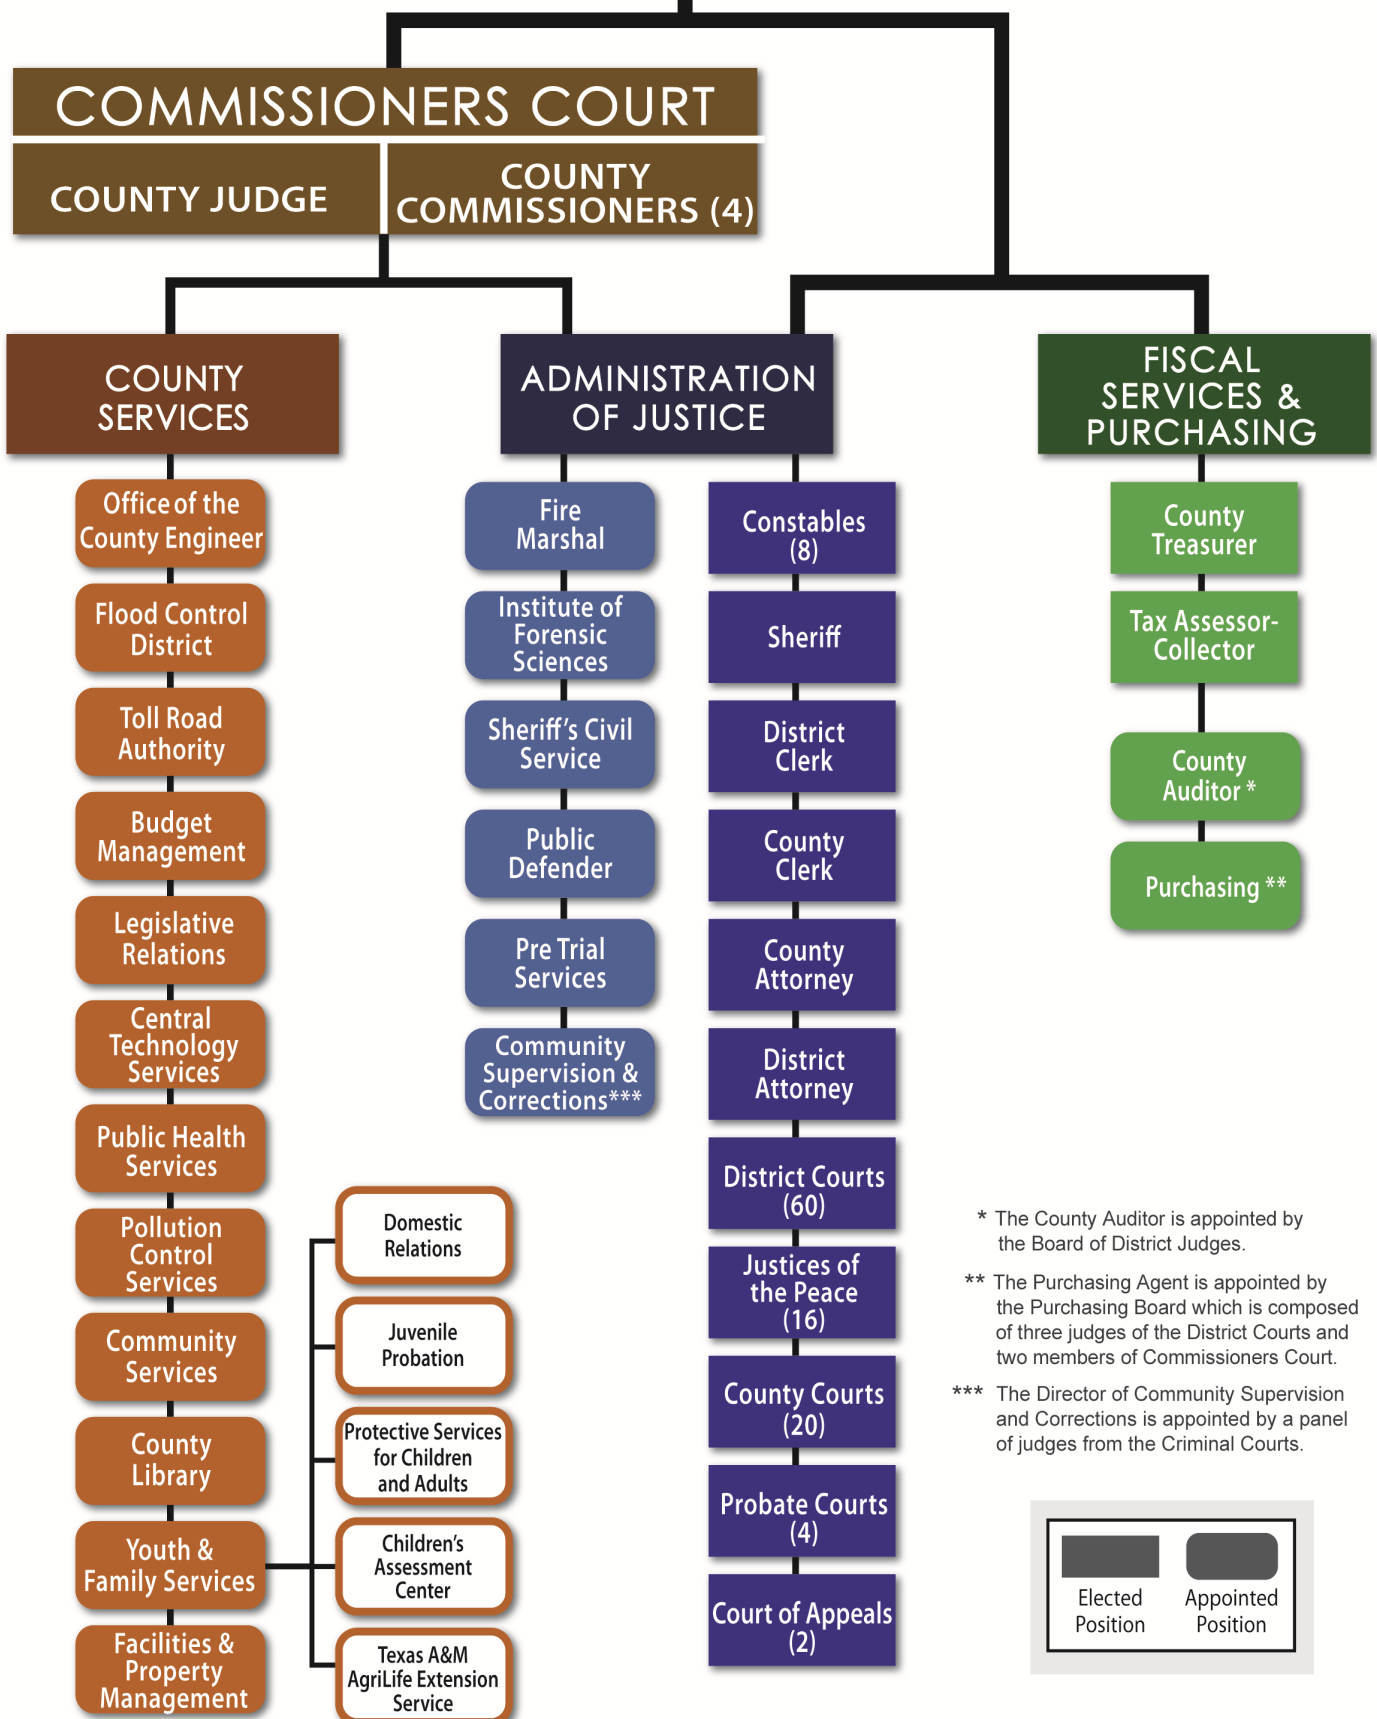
COMMISSIONERS COURT

COUNTY JUDGE

COUNTY COMMISSIONERS (4)

COUNTY SERVICES

Office of the County Engineer

Flood Control District

Toll Road Authority

Budget Management

Legislative Relations

Central Technology Services

Public Health Services

Pollution Control Services

Community Services

County Library

Youth & Family Services

Facilities & Property Management

Domestic Relations

Juvenile Probation

Protective Services for Children and Adults

Children's Assessment Center

Texas A&M AgriLife Extension Service

ADMINISTRATION OF JUSTICE

Fire Marshal

Institute of Forensic Sciences

Sheriff's Civil Service

Public Defender

Pre Trial Services

Community Supervision & Corrections***

Constables (8)

Sheriff

District Clerk

County Clerk

County Attorney

District Attorney

District Courts (60)

Justices of the Peace (16)

County Courts (20)

Probate Courts (4)

Court of Appeals (2)

FISCAL SERVICES & PURCHASING

County Treasurer

Tax Assessor-Collector

County Auditor *

Purchasing **

* The County Auditor is appointed by the Board of District Judges.

** The Purchasing Agent is appointed by the Purchasing Board which is composed of three judges of the District Courts and two members of Commissioners Court.

*** The Director of Community Supervision and Corrections is appointed by a panel of judges from the Criminal Courts.

Elected Position

Appointed Position